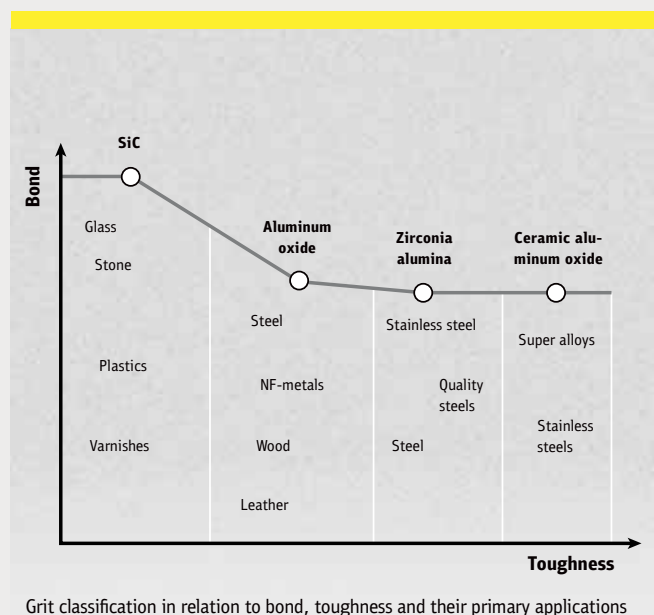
Bond

SiC

Glass

Stone

Plastics

Varnishes

Aluminum oxide

Steel

NF-metals

Wood

Leather

Zirconia alumina

Stainless steel

Quality steels

Steel

Ceramic aluminum oxide

Super alloys

Stainless steels

Toughness

Grit classification in relation to bond, toughness and their primary applications